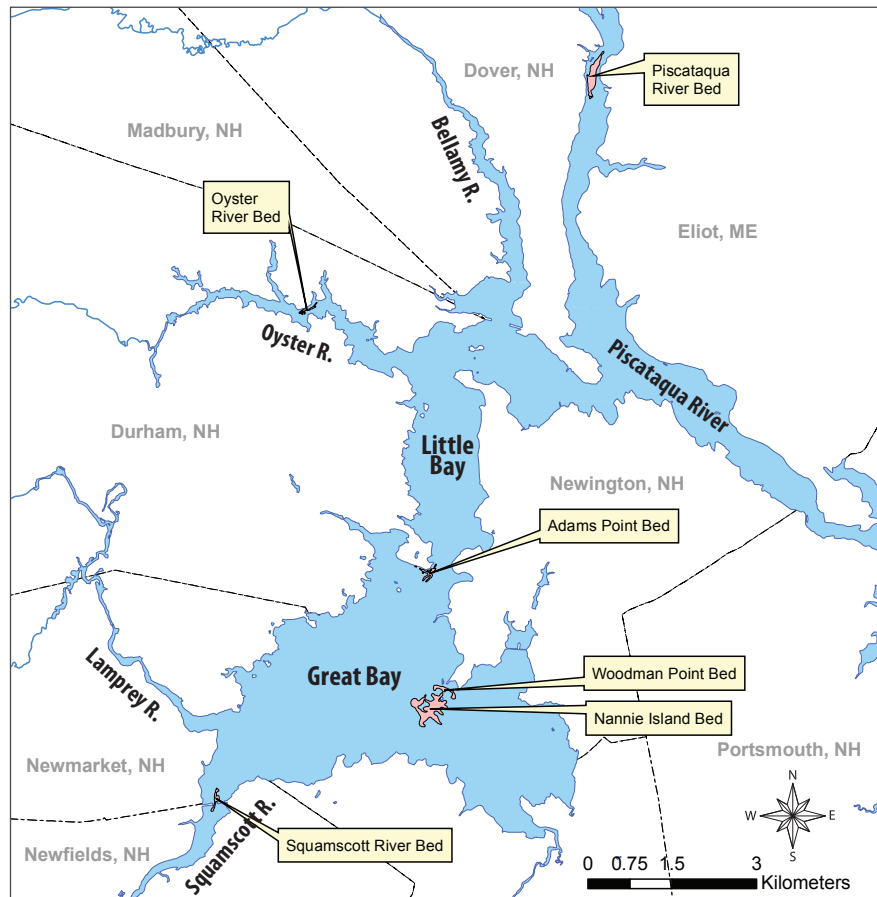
Dover, NH

Piscataqua River Bed

Madbury, NH

Bellamy R.

Oyster River Bed

Eliot, ME

Oyster R.

Piscataqua River

Little Bay

Durham, NH

Newington, NH

Adams Point Bed

Great Bay

Woodman Point Bed

Lamprey R.

Nannie Island Bed

Portsmouth, NH

Newmarket, NH

N
W
E
S

Squamscott R.

Squamscott River Bed

Newfields, NH

0 0.75 1.5 3 Kilometers